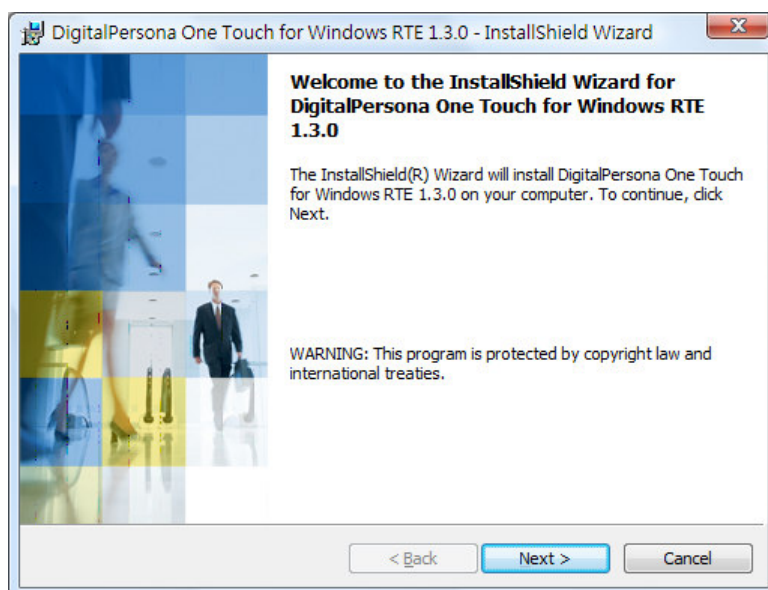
DigitalPersona One Touch for Windows RTE 1.3.0 - InstallShield Wizard

Welcome to the InstallShield Wizard for DigitalPersona One Touch for Windows RTE 1.3.0

The InstallShield(R) Wizard will install DigitalPersona One Touch for Windows RTE 1.3.0 on your computer. To continue, click Next.

WARNING: This program is protected by copyright law and international treaties.

< Back

Next >

Cancel